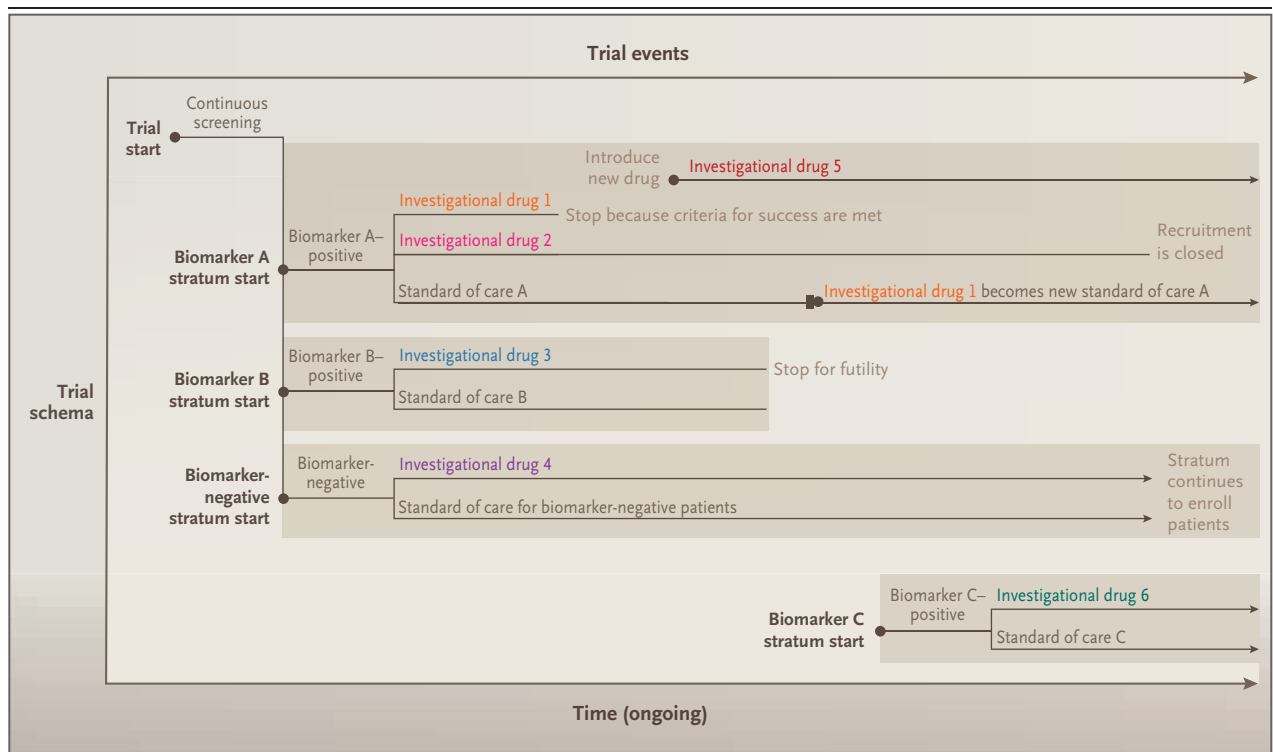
Trial events

Trial schema

Trial start

Continuous screening

Introduce new drug

Investigational drug 5

Biomarker A stratum start

Biomarker A–positive

Investigational drug 1

Stop because criteria for success are met

Investigational drug 2

Recruitment is closed

Standard of care A

Investigational drug 1 becomes new standard of care A

Biomarker B stratum start

Biomarker B–positive

Investigational drug 3

Stop for futility

Standard of care B

Biomarker-negative stratum start

Biomarker-negative

Investigational drug 4

Standard of care for biomarker-negative patients

Stratum continues to enroll patients

Biomarker C stratum start

Biomarker C–positive

Investigational drug 6

Standard of care C

Time (ongoing)